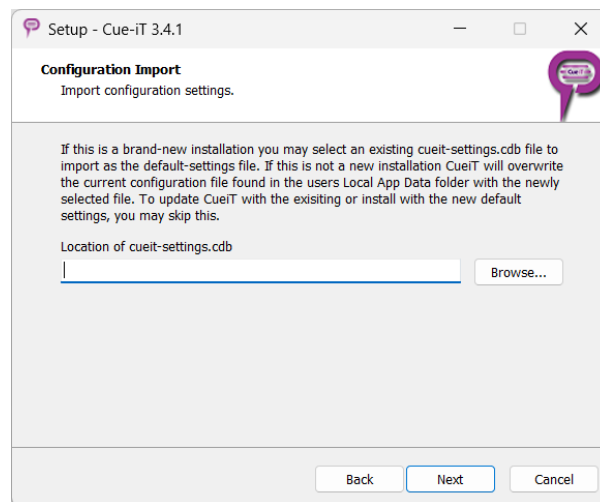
Setup - Cue-iT 3.4.1

Configuration Import
Import configuration settings.

If this is a brand-new installation you may select an existing cueit-settings.cdb file to import as the default-settings file. If this is not a new installation CueiT will overwrite the current configuration file found in the users Local App Data folder with the newly selected file. To update CueiT with the exisiting or install with the new default settings, you may skip this.

Location of cueit-settings.cdb

Browse...

Back
Next
Cancel